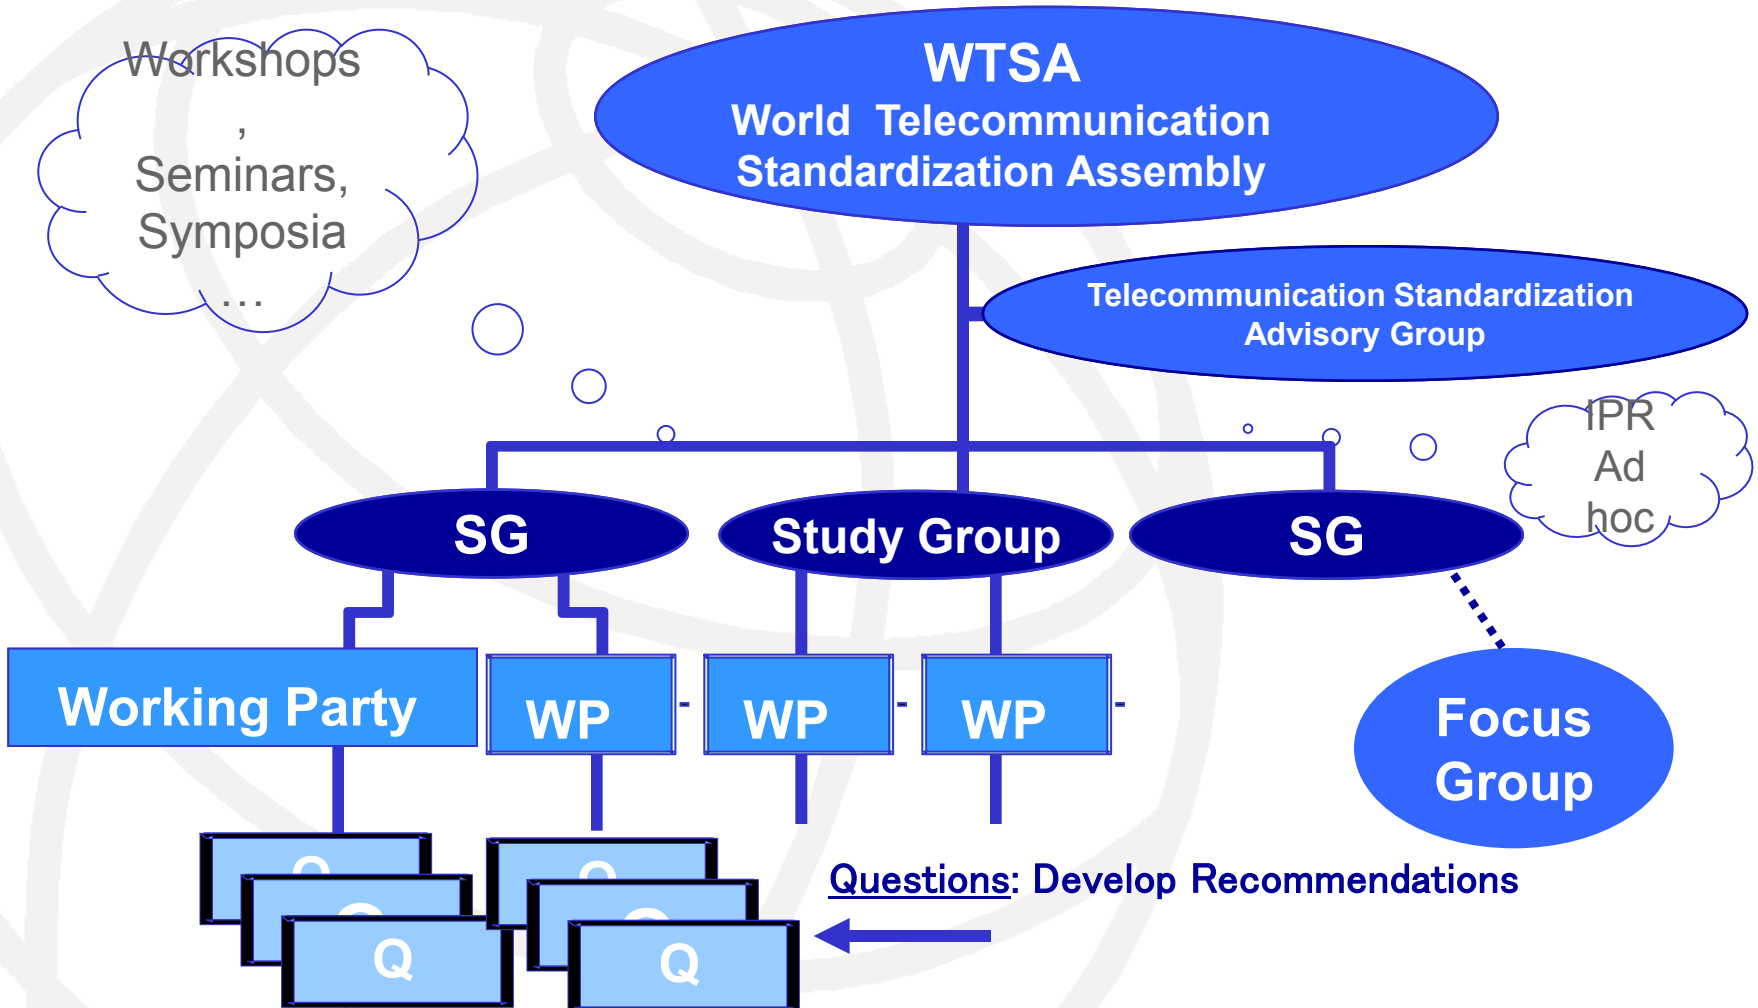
Workshops, Seminars, Symposia …

WTSA
World Telecommunication Standardization Assembly

Telecommunication Standardization Advisory Group

IPR Ad hoc

SG

Study Group

SG

Working Party

WP

WP

WP

Focus Group

Q

Q

Questions: Develop Recommendations